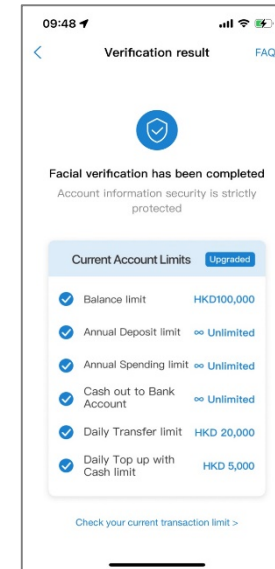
09:48

<

Verification result

FAQ

Facial verification has been completed

Account information security is strictly protected

Current Account Limits

Upgraded

| | |
|---|---|
| Balance limit | HKD100,000 |
| Annual Deposit limit | ∞ Unlimited |
| Annual Spending limit | ∞ Unlimited |
| Cash out to Bank Account | ∞ Unlimited |
| Daily Transfer limit | HKD 20,000 |
| Daily Top up with Cash limit | HKD 5,000 |

Check your current transaction limit >